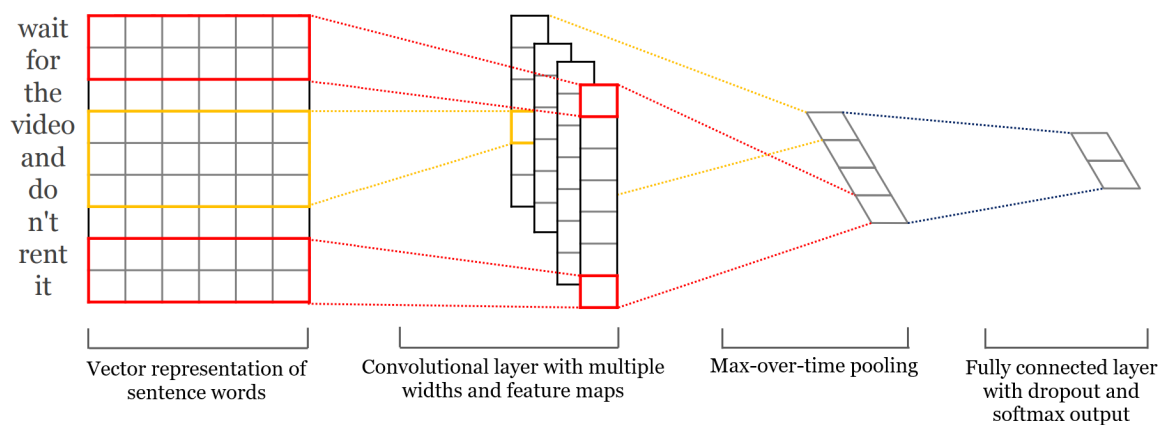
wait
for
the
video
and
do
n't
rent
it

Vector representation of sentence words

Convolutional layer with multiple widths and feature maps

Max-over-time pooling

Fully connected layer with dropout and softmax output